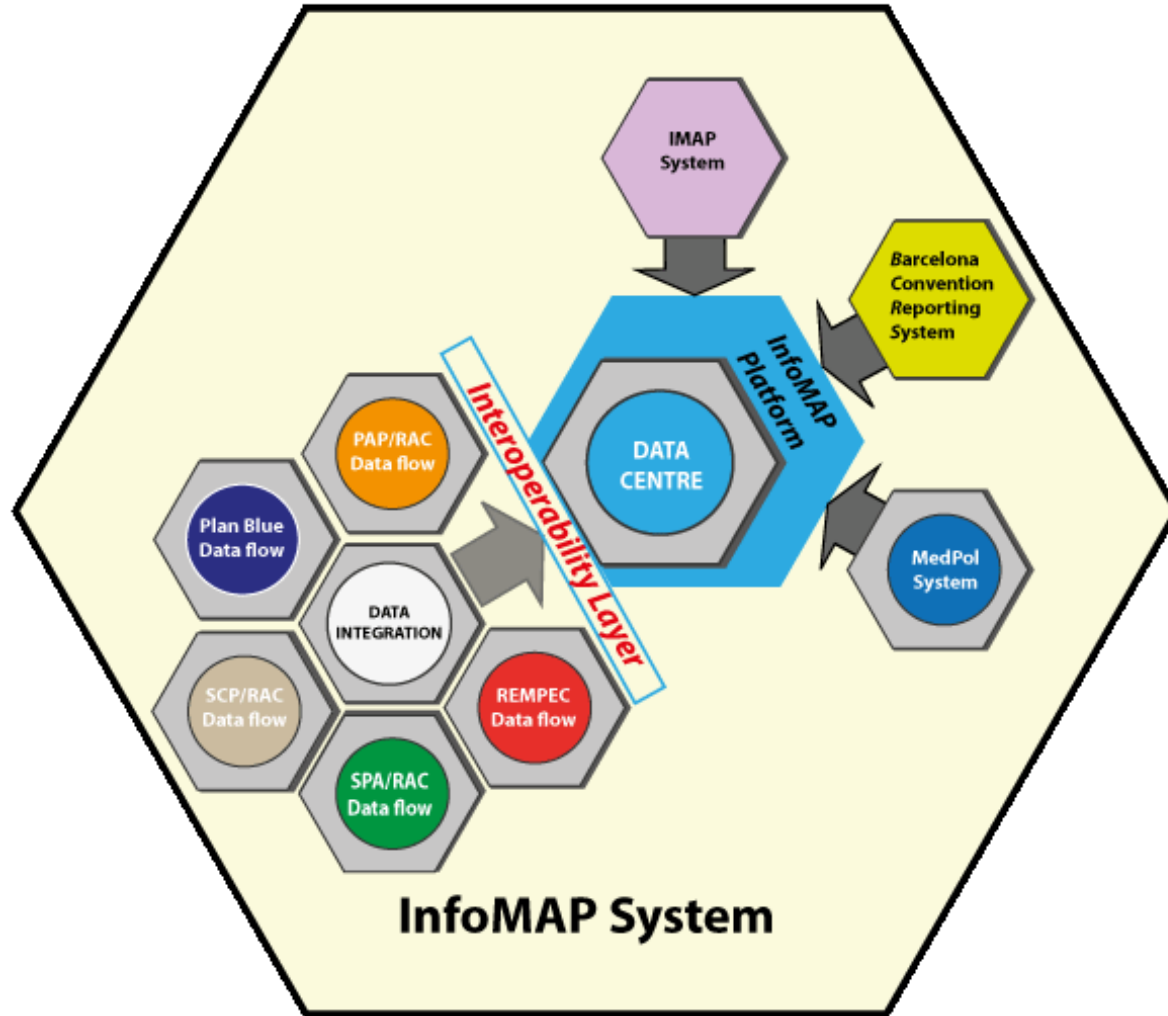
IMAP System

Barcelona Convention Reporting System

InfoMAP Platform

DATA CENTRE

Interoperability Layer

PAP/RAC Data flow

Plan Blue Data flow

DATA INTEGRATION

SCP/RAC Data flow

REMPEC Data flow

SPA/RAC Data flow

MedPol System

InfoMAP System